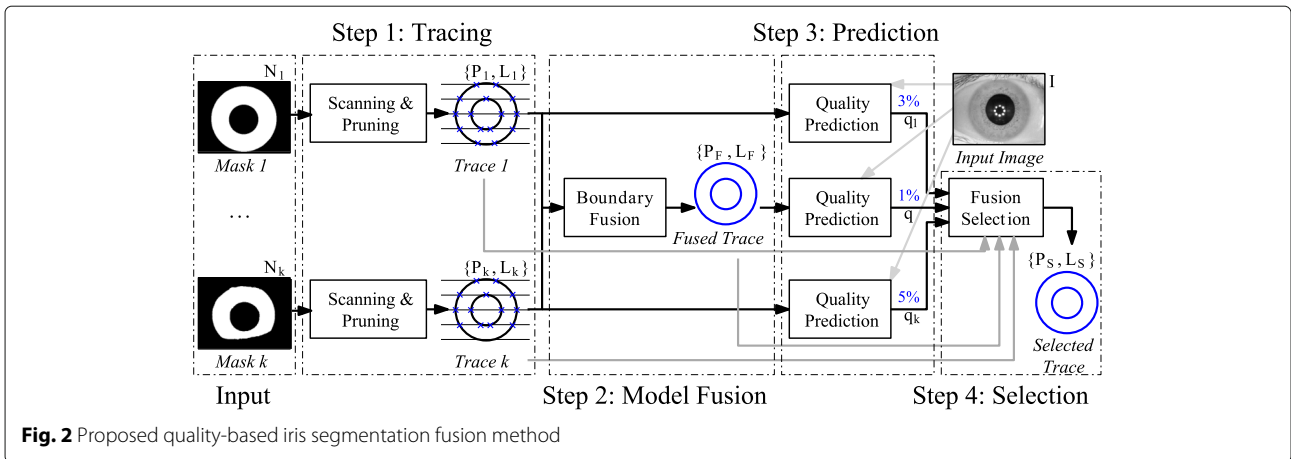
Step 1: Tracing

Step 3: Prediction

$N_1$

$\{P_1, L_1\}$

Scanning & Pruning

Mask 1

Trace 1

Quality Prediction

3%

$q_1$

I

Input Image

$\{P_F, L_F\}$

Boundary Fusion

Fused Trace

Quality Prediction

1%

q

Fusion Selection

…

$N_k$

$\{P_k, L_k\}$

Scanning & Pruning

Mask k

Trace k

Quality Prediction

5%

$q_k$

$\{P_S, L_S\}$

Selected Trace

Input

Step 2: Model Fusion

Step 4: Selection

**Fig. 2** Proposed quality-based iris segmentation fusion method